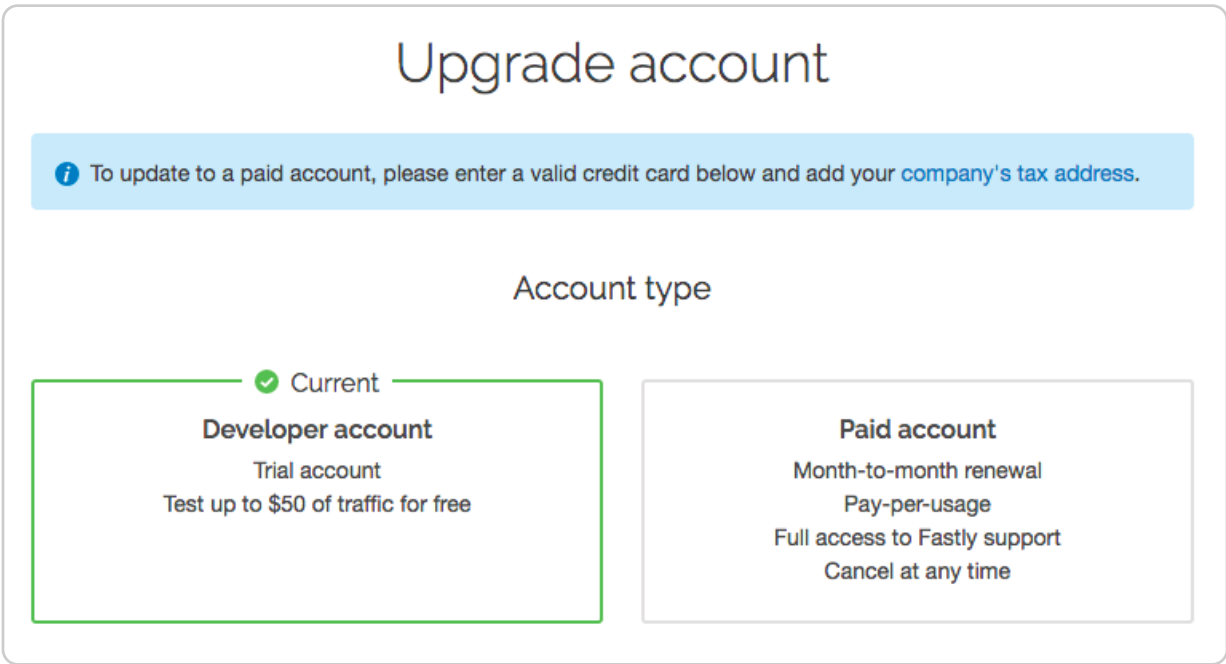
Upgrade account

To update to a paid account, please enter a valid credit card below and add your company's tax address.

Account type

Current

Developer account
Trial account
Test up to \$50 of traffic for free

Paid account
Month-to-month renewal
Pay-per-usage
Full access to Fastly support
Cancel at any time